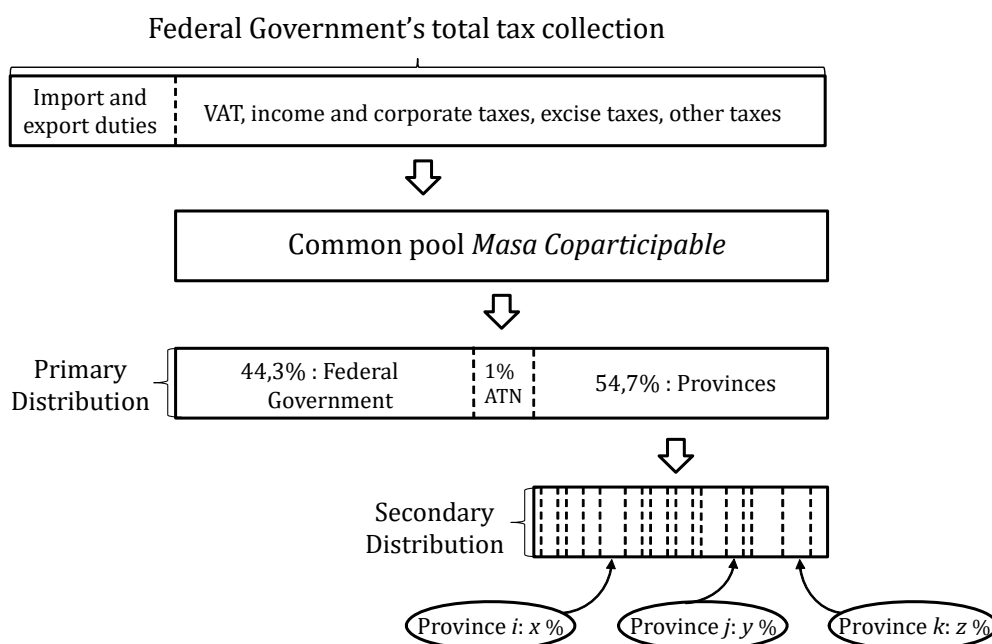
Federal Government's total tax collection

Import and export duties

VAT, income and corporate taxes, excise taxes, other taxes

Common pool *Masa Coparticipable*

Primary Distribution

44,3% : Federal Government

1% ATN

54,7% : Provinces

Secondary Distribution

Province *i*: *x* %

Province *j*: *y* %

Province *k*: *z* %